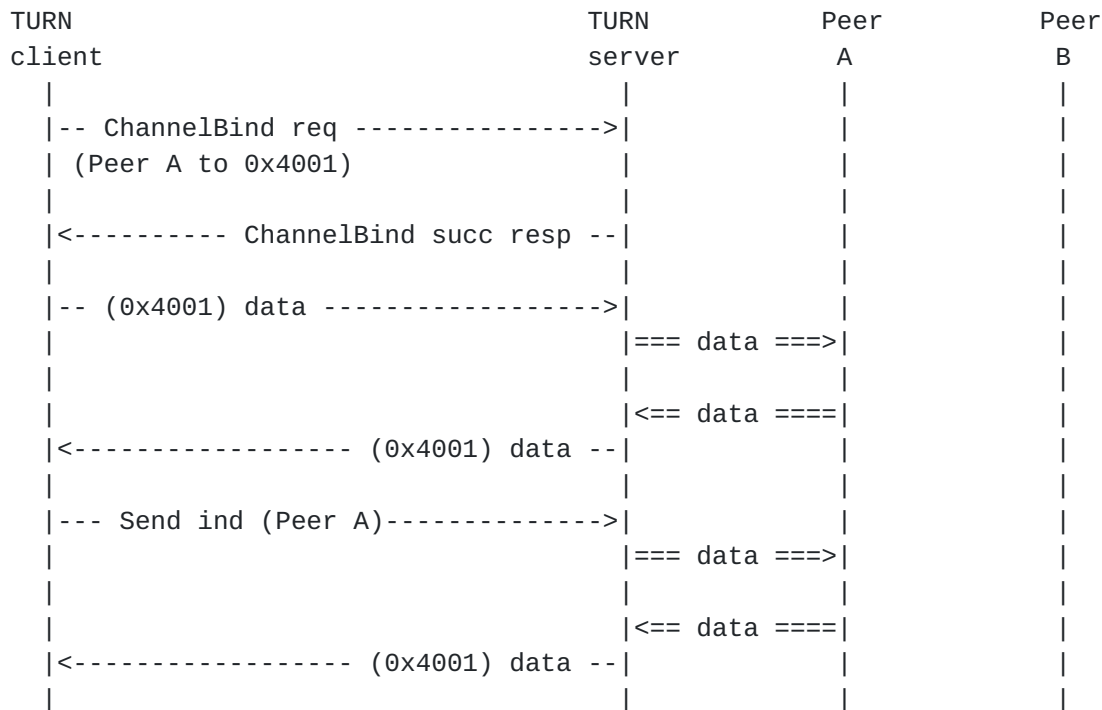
TURN                                 TURN           Peer          Peer
client                               server          A             B
   |                                   |             |             |
   |-- ChannelBind req --------------->|             |             |
   | (Peer A to 0x4001)                |             |             |
   |                                   |             |             |
   |<---------- ChannelBind succ resp --|             |             |
   |                                   |             |             |
   |-- (0x4001) data ----------------->|             |             |
   |                                   |=== data ===>|             |
   |                                   |             |             |
   |                                   |<== data ====|             |
   |<------------------ (0x4001) data --|             |             |
   |                                   |             |             |
   |--- Send ind (Peer A)------------->|             |             |
   |                                   |=== data ===>|             |
   |                                   |             |             |
   |                                   |<== data ====|             |
   |<------------------ (0x4001) data --|             |             |
   |                                   |             |             |